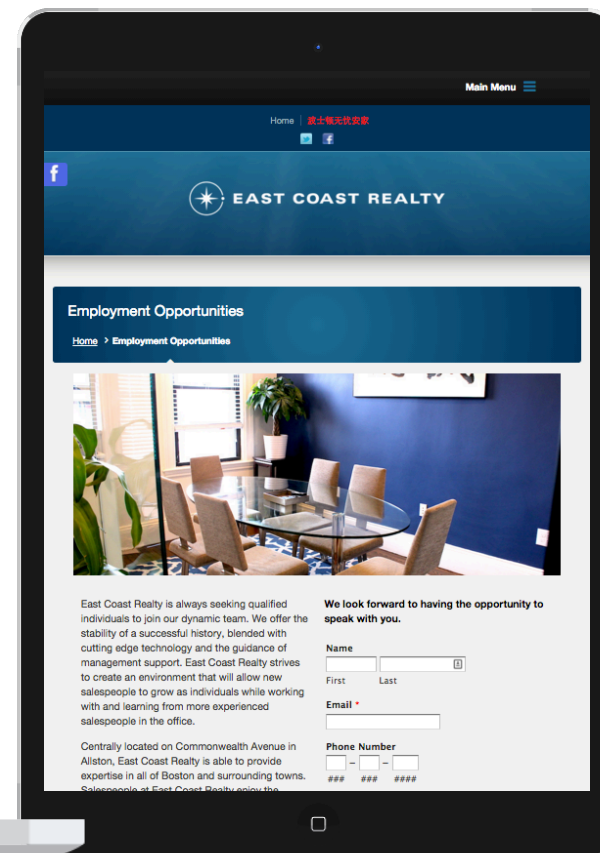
Main Menu

Home | 波士顿无忧安家

EAST COAST REALTY

Employment Opportunities

Home > Employment Opportunities

East Coast Realty is always seeking qualified individuals to join our dynamic team. We offer the stability of a successful history, blended with cutting edge technology and the guidance of management support. East Coast Realty strives to create an environment that will allow new salespeople to grow as individuals while working with and learning from more experienced salespeople in the office.

Centrally located on Commonwealth Avenue in Allston, East Coast Realty is able to provide expertise in all of Boston and surrounding towns. Salespeople at East Coast Realty enjoy the

We look forward to having the opportunity to speak with you.

Name

First Last

Email *

Phone Number

### – ### – ####